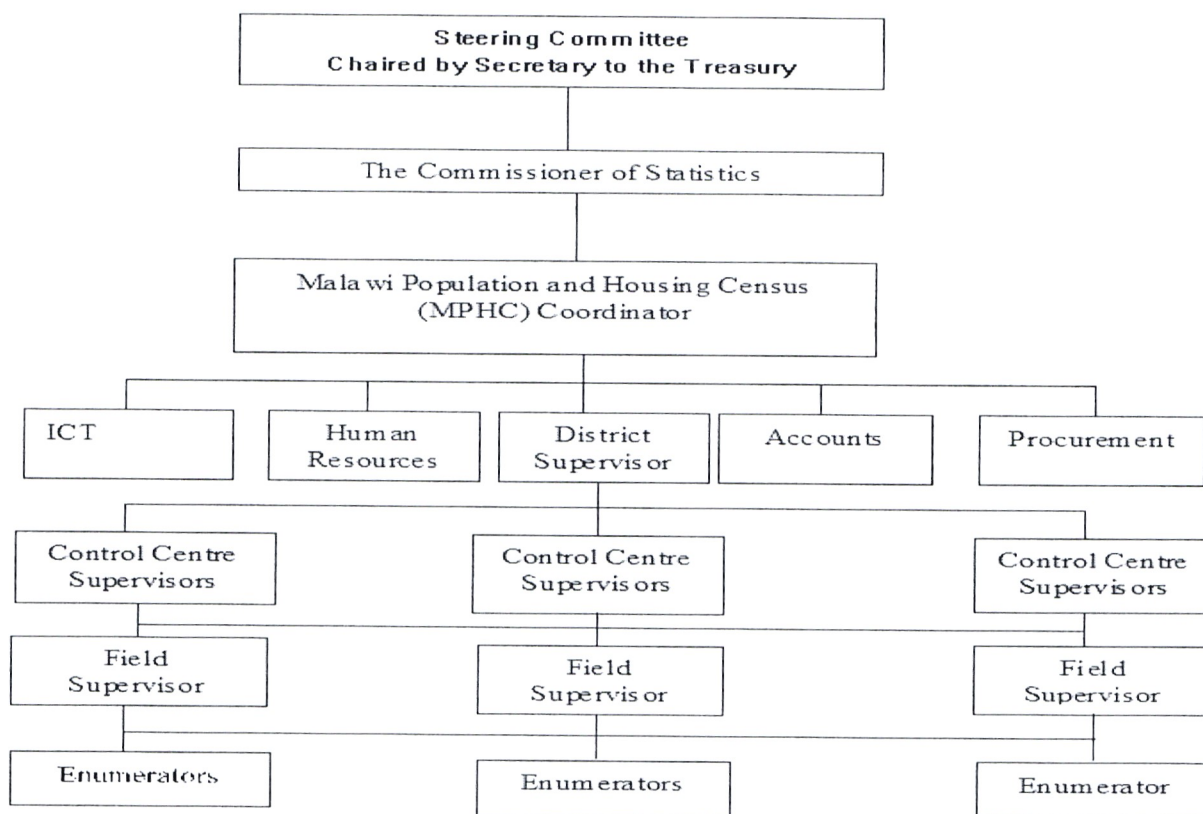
Steering Committee
Chaired by Secretary to the Treasury

The Commissioner of Statistics

Malawi Population and Housing Census (MPHC) Coordinator

ICT

Human Resources

District Supervisor

Accounts

Procurement

Control Centre Supervisors

Control Centre Supervisors

Control Centre Supervisors

Field Supervisor

Field Supervisor

Field Supervisor

Enumerators

Enumerators

Enumerator